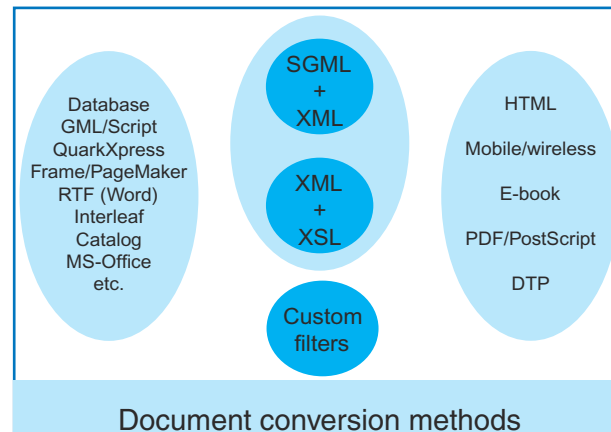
Database
GML/Script
QuarkXpress
Frame/PageMaker
RTF (Word)
Interleaf
Catalog
MS-Office
etc.

SGML
+
XML

XML
+
XSL

Custom
filters

HTML

Mobile/wireless

E-book

PDF/PostScript

DTP

Document conversion methods